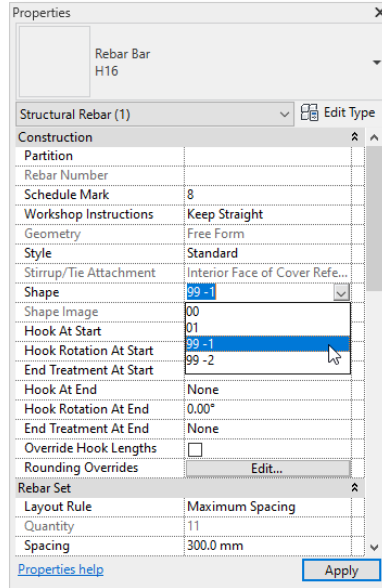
Properties

Rebar Bar
H16

Structural Rebar (1)

Edit Type

| Construction | |
|---|---|
| Partition | |
| Rebar Number | |
| Schedule Mark | 8 |
| Workshop Instructions | Keep Straight |
| Geometry | Free Form |
| Style | Standard |
| Stirrup/Tie Attachment | Interior Face of Cover Refe... |
| Shape | 99 -1 |
| Shape Image | 00 |
| Hook At Start | 01 |
| Hook Rotation At Start | 99 -1 |
| End Treatment At Start | 99 -2 |
| Hook At End | None |
| Hook Rotation At End | 0.00° |
| End Treatment At End | None |
| Override Hook Lengths | |
| Rounding Overrides | Edit... |
| Rebar Set | |
| Layout Rule | Maximum Spacing |
| Quantity | 11 |
| Spacing | 300.0 mm |

Properties help

Apply